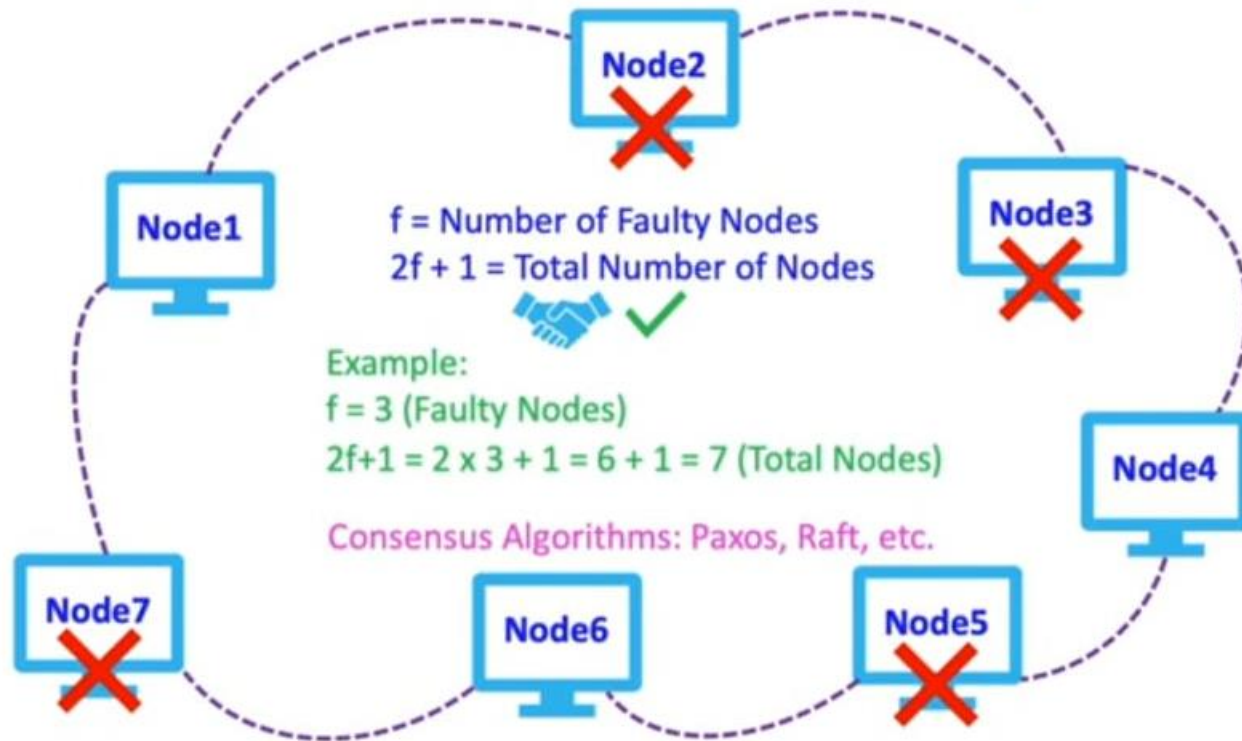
Node2

Node1

f = Number of Faulty Nodes
2f + 1 = Total Number of Nodes

Node3

Example:
f = 3 (Faulty Nodes)
2f+1 = 2 x 3 + 1 = 6 + 1 = 7 (Total Nodes)

Node4

Consensus Algorithms: Paxos, Raft, etc.

Node7

Node6

Node5